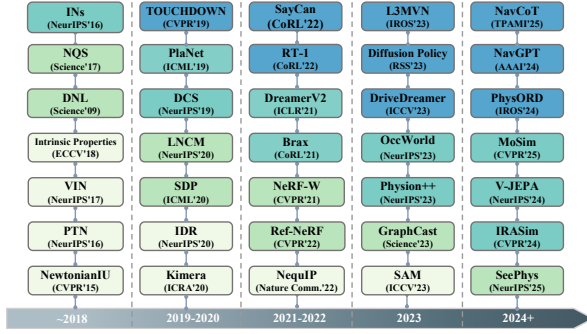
INs
(NeurIPS'16)

NQS
(Science'17)

DNL
(Science'09)

Intrinsic Properties
(ECCV'18)

VIN
(NeurIPS'17)

PTN
(NeurIPS'16)

NewtonianIU
(CVPR'15)

~2018

TOUCHDOWN
(CVPR'19)

PlaNet
(ICML'19)

DCS
(NeurIPS'19)

LNCM
(NeurIPS'20)

SDP
(ICML'20)

IDR
(NeurIPS'20)

Kimera
(ICRA'20)

2019-2020

SayCan
(CoRL'22)

RT-1
(CoRL'22)

DreamerV2
(ICLR'21)

Brax
(CoRL'21)

NeRF-W
(CVPR'21)

Ref-NeRF
(CVPR'22)

NequIP
(Nature Comm.'22)

2021-2022

L3MVN
(IROS'23)

Diffusion Policy
(RSS'23)

DriveDreamer
(ICCV'23)

OccWorld
(NeurIPS'23)

Physion++
(NeurIPS'23)

GraphCast
(Science'23)

SAM
(ICCV'23)

2023

NavCoT
(TPAMI'25)

NavGPT
(AAAI'24)

PhysORD
(IROS'24)

MoSim
(CVPR'25)

V-JEPA
(NeurIPS'24)

IRASim
(CVPR'24)

SeePhys
(NeurIPS'25)

2024+